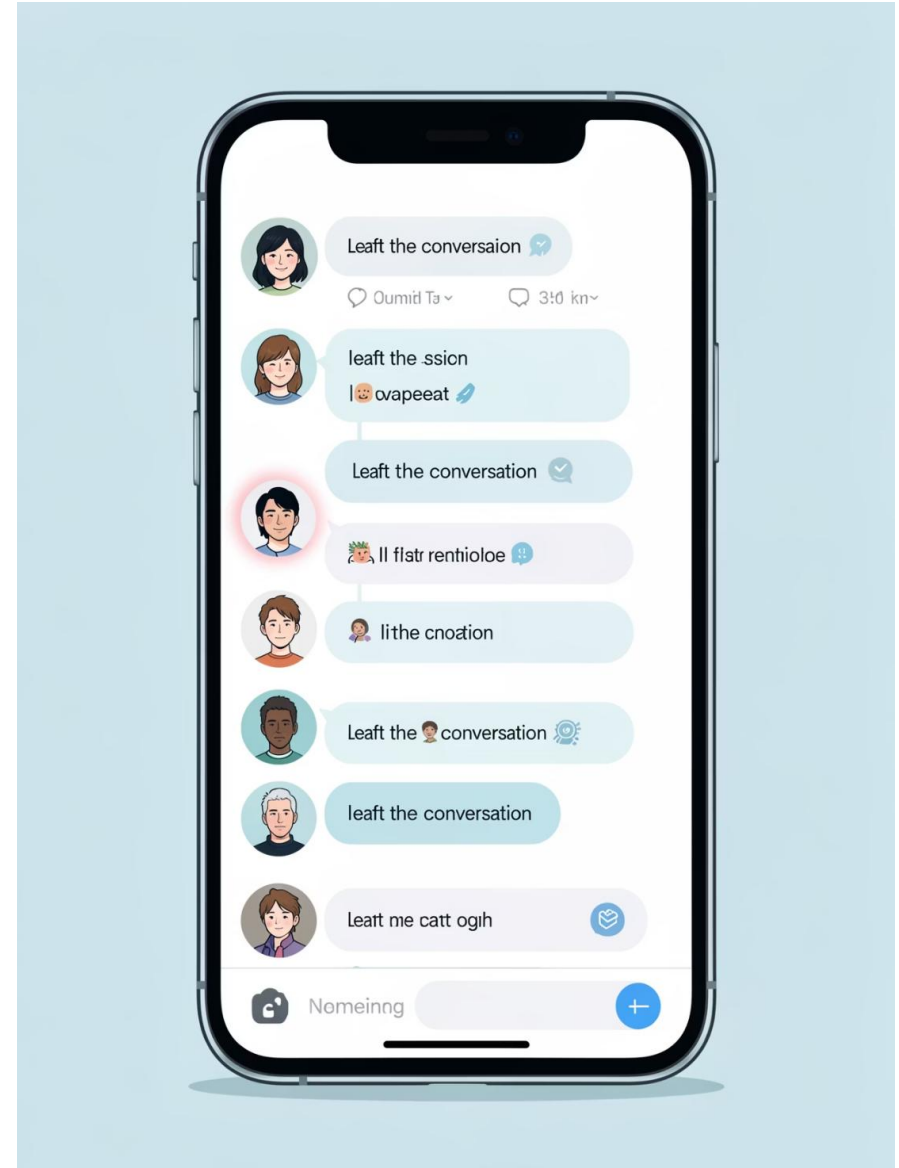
Leaft the conversaion

Oumid Ta

3:0 kn

leaft the ssion

l ovapeeat

Leaft the conversation

ll flstr rentioloe

lithe cnoation

Leaft the conversation

leaft the conversation

Leatt me catt ogih

Nomeinng